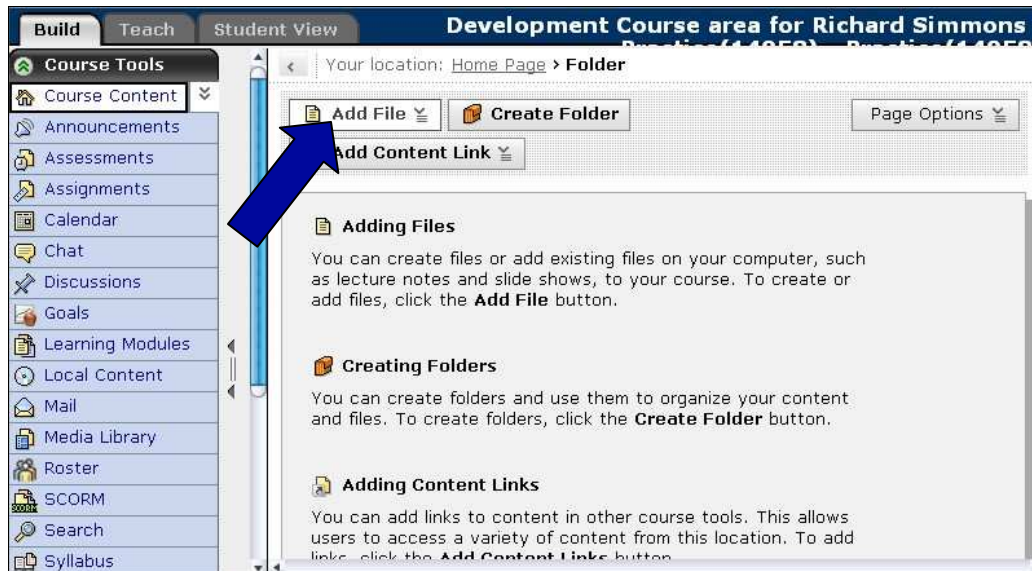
Build Teach Student View

Development Course area for Richard Simmons
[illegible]

Course Tools
Course Content
Announcements
Assessments
Assignments
Calendar
Chat
Discussions
Goals
Learning Modules
Local Content
Mail
Media Library
Roster
SCORM
Search
Syllabus

Your location: Home Page > Folder

Add File
Create Folder
Page Options
Add Content Link

Adding Files

You can create files or add existing files on your computer, such as lecture notes and slide shows, to your course. To create or add files, click the Add File button.

Creating Folders

You can create folders and use them to organize your content and files. To create folders, click the Create Folder button.

Adding Content Links

You can add links to content in other course tools. This allows users to access a variety of content from this location. To add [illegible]